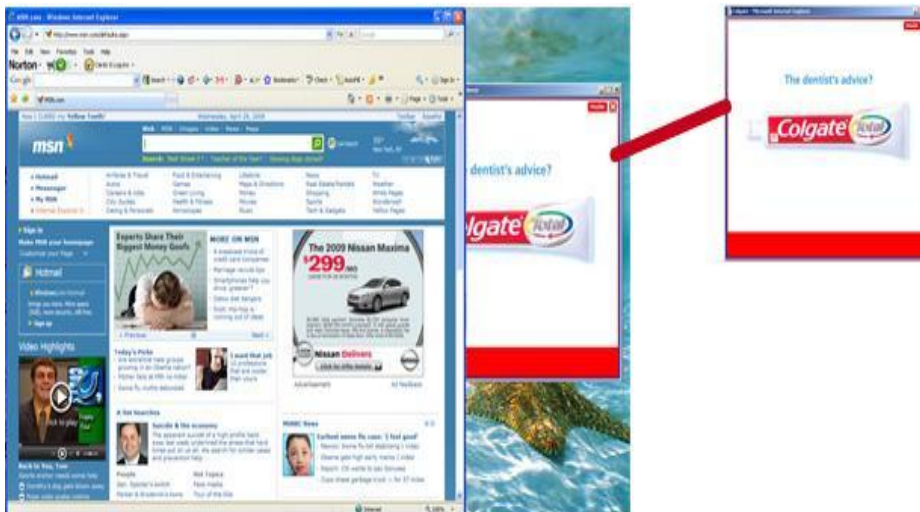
MSN.com - Windows Internet Explorer

Norton

Google

msn

Hotmail
Messenger
My MSN

Hotmail

Video Highlights

Experts Share Their Biggest Money Goofs

MORE ON MSN

The 2009 Nissan Maxima

$299

Nissan Delivers

Today's Picks

I want that job

Suicide & the economy

MSNBC News

dentist's advice?

lgate Total

Colgate - Microsoft Internet Explorer

The dentist's advice?

Colgate Total